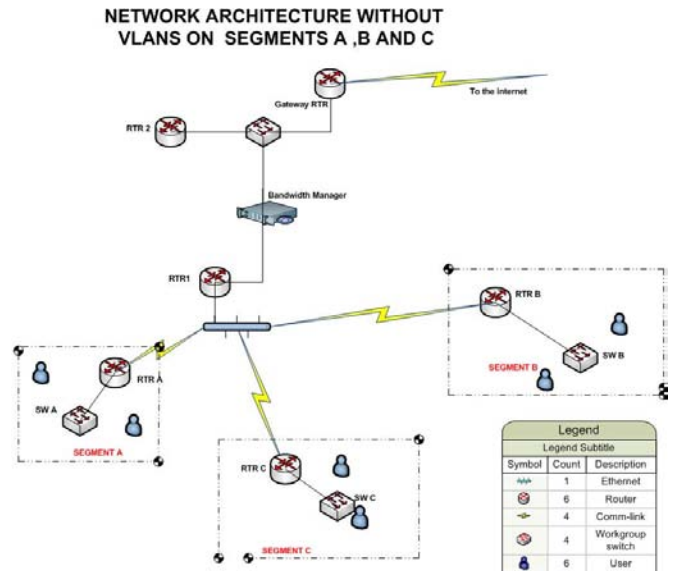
NETWORK ARCHITECTURE WITHOUT VLANS ON SEGMENTS A ,B AND C

Gateway RTR

To the Internet

RTR 2

Bandwidth Manager

RTR1

RTR B

SW B

SEGMENT B

RTR A

SW A

SEGMENT A

RTR C

SW C

SEGMENT C

Legend

Legend Subtitle

| Symbol | Count | Description |
|---|---|---|
| | 1 | Ethernet |
| | 6 | Router |
| | 4 | Comm-link |
| | 4 | Workgroup switch |
| | 6 | User |